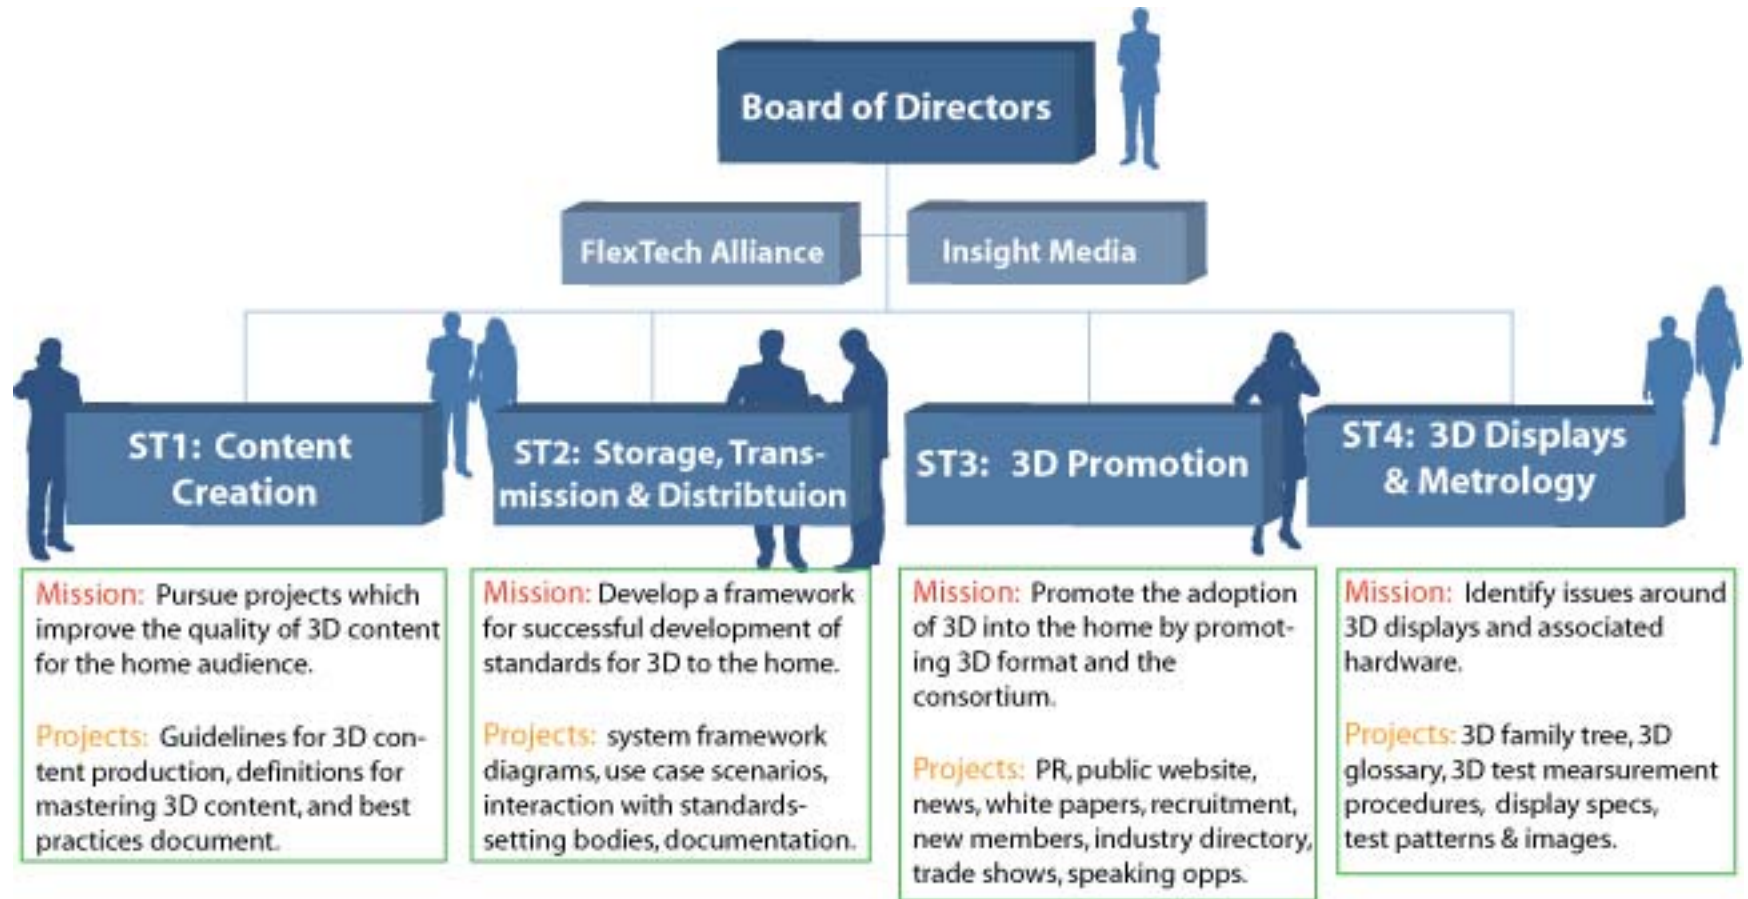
Board of Directors

FlexTech Alliance

Insight Media

ST1: Content Creation

ST2: Storage, Transmission & Distribtuion

ST3: 3D Promotion

ST4: 3D Displays & Metrology

Mission: Pursue projects which improve the quality of 3D content for the home audience.

Projects: Guidelines for 3D content production, definitions for mastering 3D content, and best practices document.

Mission: Develop a framework for successful development of standards for 3D to the home.

Projects: system framework diagrams, use case scenarios, interaction with standards-setting bodies, documentation.

Mission: Promote the adoption of 3D into the home by promoting 3D format and the consortium.

Projects: PR, public website, news, white papers, recruitment, new members, industry directory, trade shows, speaking opps.

Mission: Identify issues around 3D displays and associated hardware.

Projects: 3D family tree, 3D glossary, 3D test mearsurement procedures, display specs, test patterns & images.